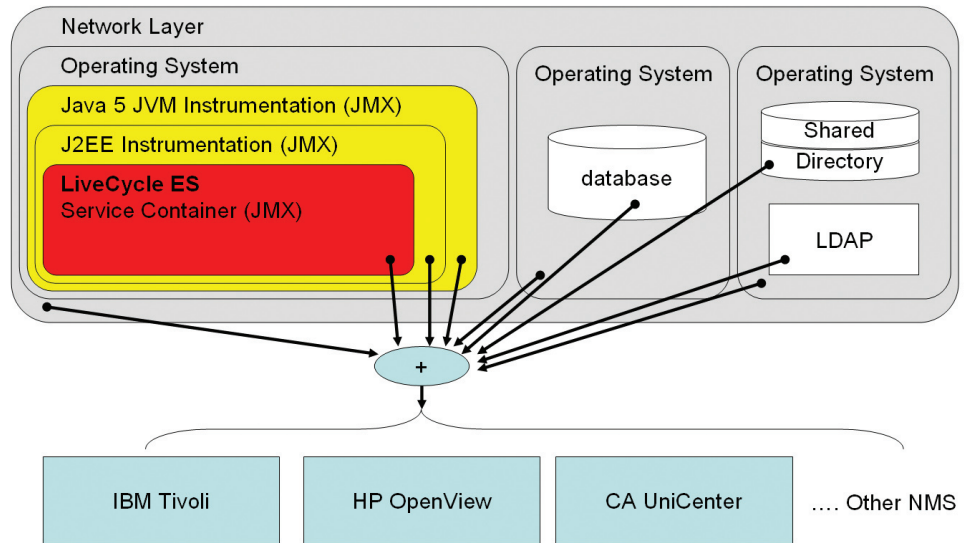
Network Layer

Operating System

Java 5 JVM Instrumentation (JMX)

J2EE Instrumentation (JMX)

**LiveCycle ES**
Service Container (JMX)

Operating System

database

Operating System

Shared
Directory

LDAP

+

IBM Tivoli

HP OpenView

CA UniCenter

.... Other NMS